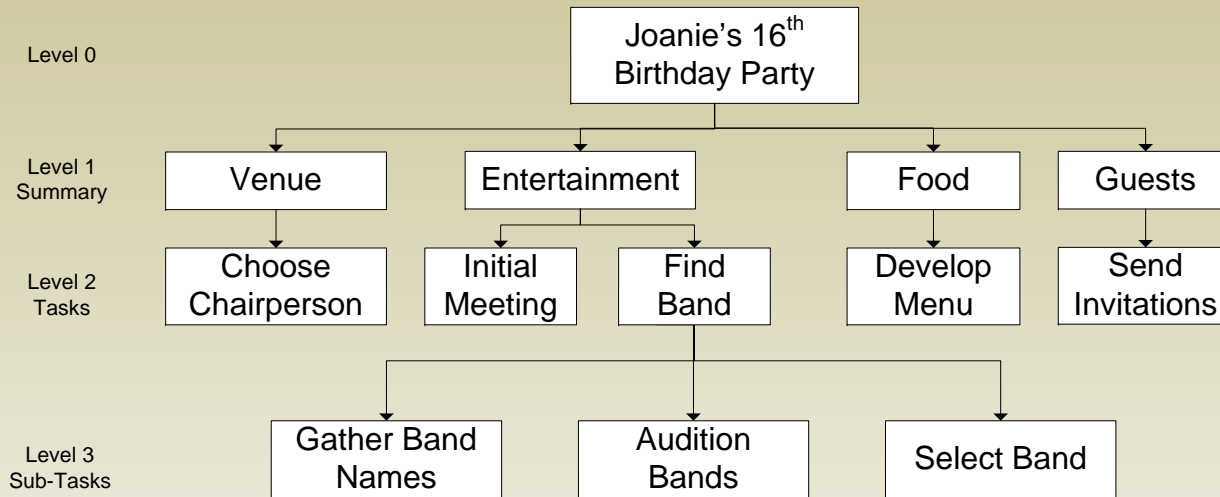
Level 0

Joanie's 16$^{th}$ Birthday Party

Level 1 Summary

Venue

Entertainment

Food

Guests

Level 2 Tasks

Choose Chairperson

Initial Meeting

Find Band

Develop Menu

Send Invitations

Level 3 Sub-Tasks

Gather Band Names

Audition Bands

Select Band